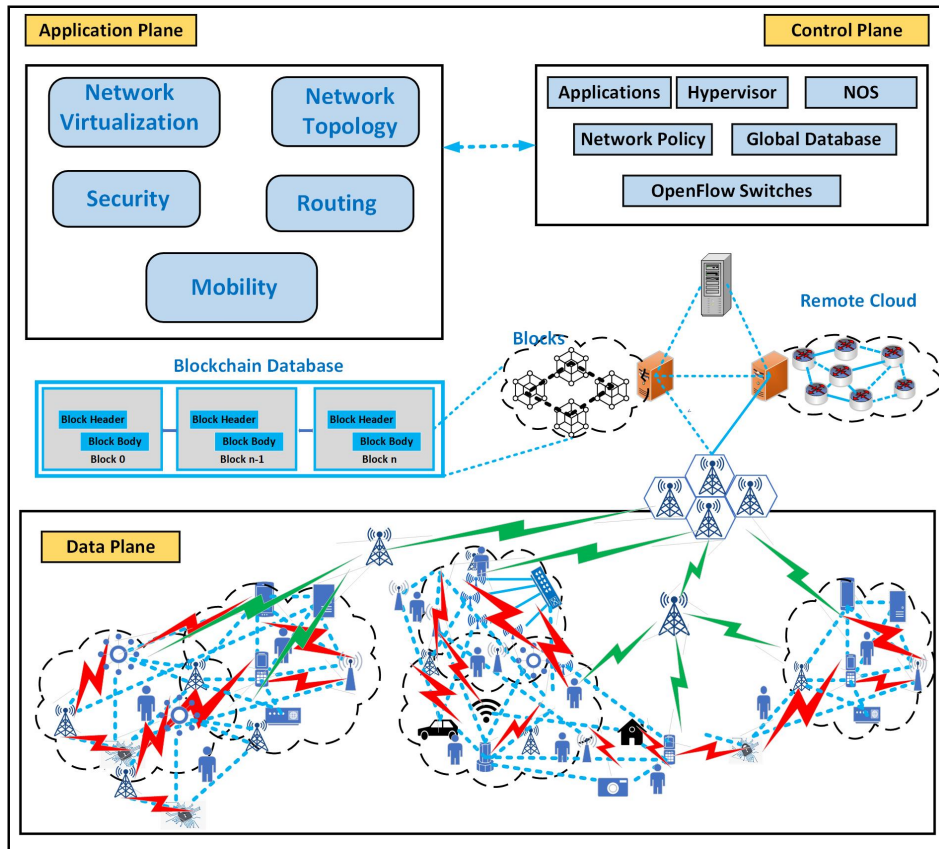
Application Plane

Control Plane

Network Virtualization

Network Topology

Security

Routing

Mobility

Applications

Hypervisor

NOS

Network Policy

Global Database

OpenFlow Switches

Remote Cloud

Blocks

Blockchain Database

Block Header

Block Body

Block 0

Block Header

Block Body

Block n-1

Block Header

Block Body

Block n

Data Plane